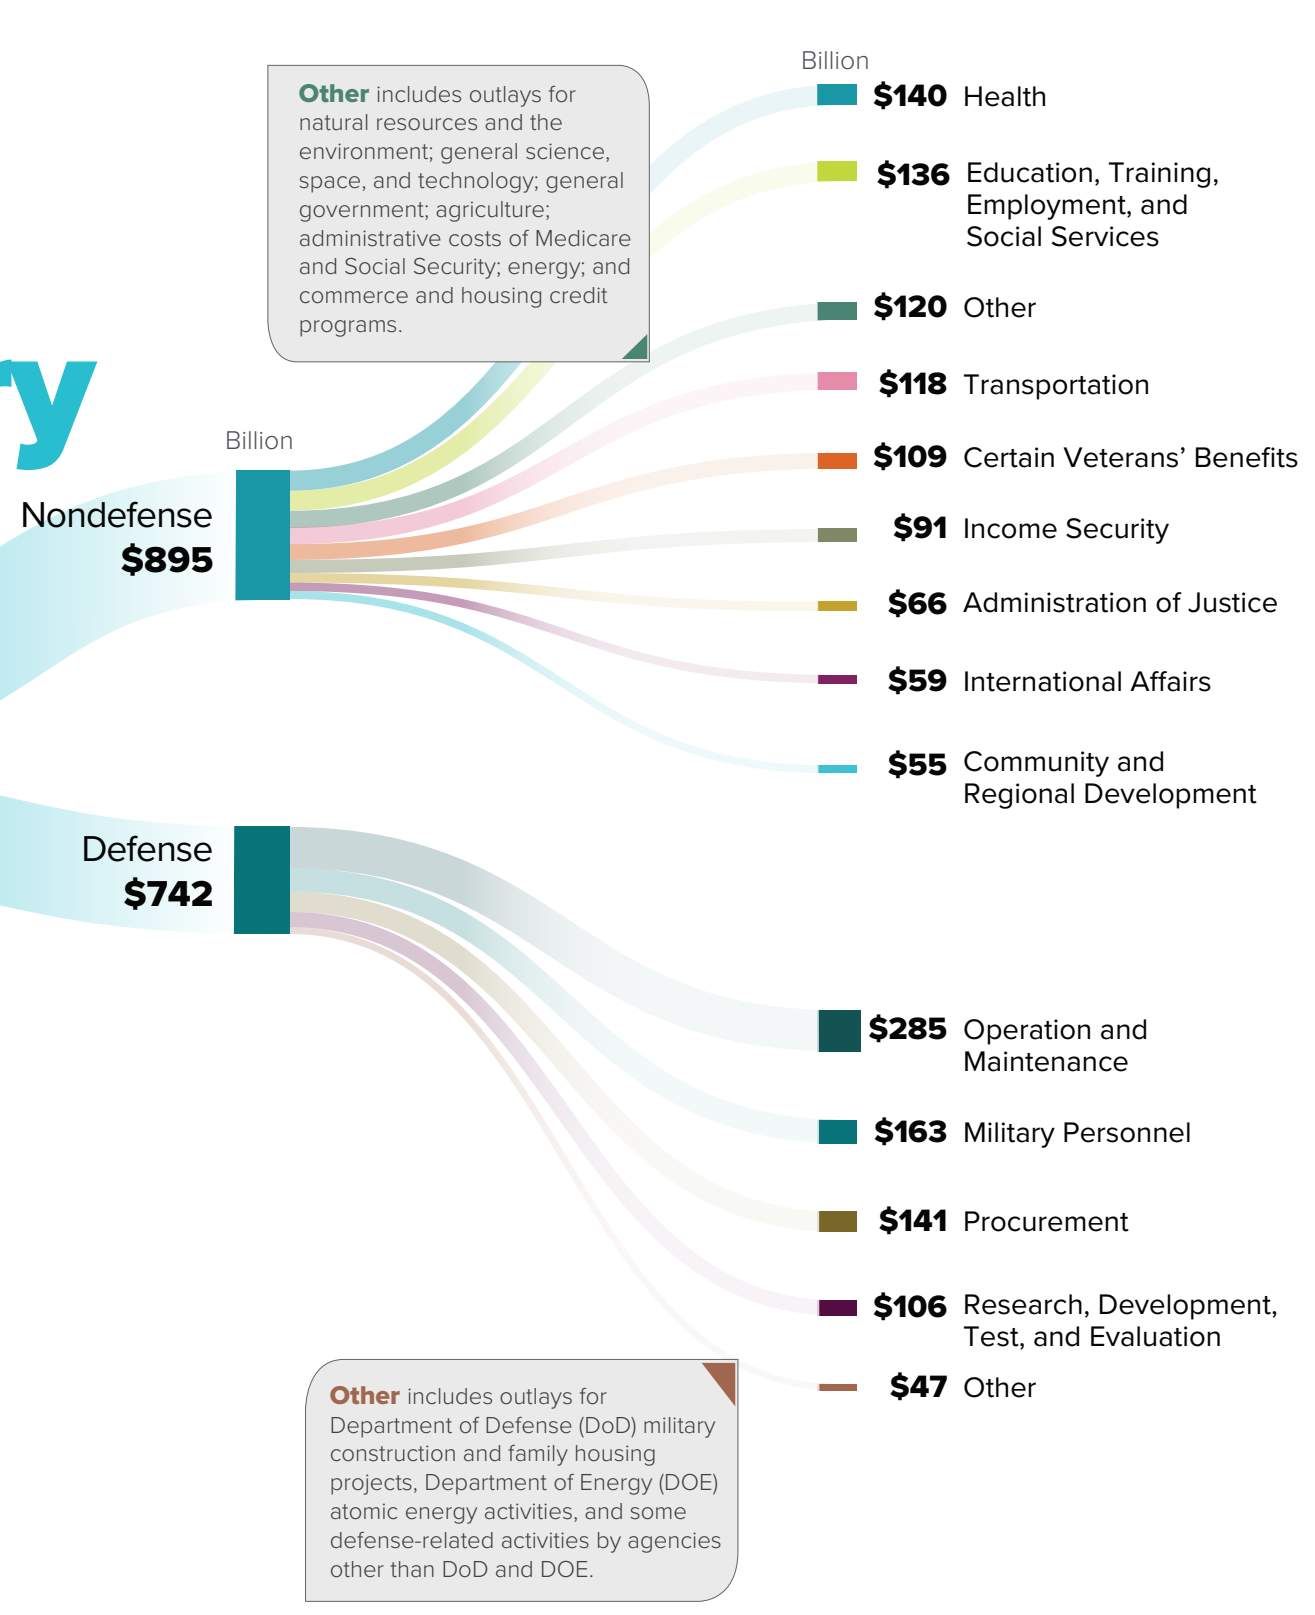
Other includes outlays for natural resources and the environment; general science, space, and technology; general government; agriculture; administrative costs of Medicare and Social Security; energy; and commerce and housing credit programs.

y

Billion

Nondefense
$895

Defense
$742

Billion

$140 Health

$136 Education, Training, Employment, and Social Services

$120 Other

$118 Transportation

$109 Certain Veterans' Benefits

$91 Income Security

$66 Administration of Justice

$59 International Affairs

$55 Community and Regional Development

$285 Operation and Maintenance

$163 Military Personnel

$141 Procurement

$106 Research, Development, Test, and Evaluation

$47 Other

Other includes outlays for Department of Defense (DoD) military construction and family housing projects, Department of Energy (DOE) atomic energy activities, and some defense-related activities by agencies other than DoD and DOE.